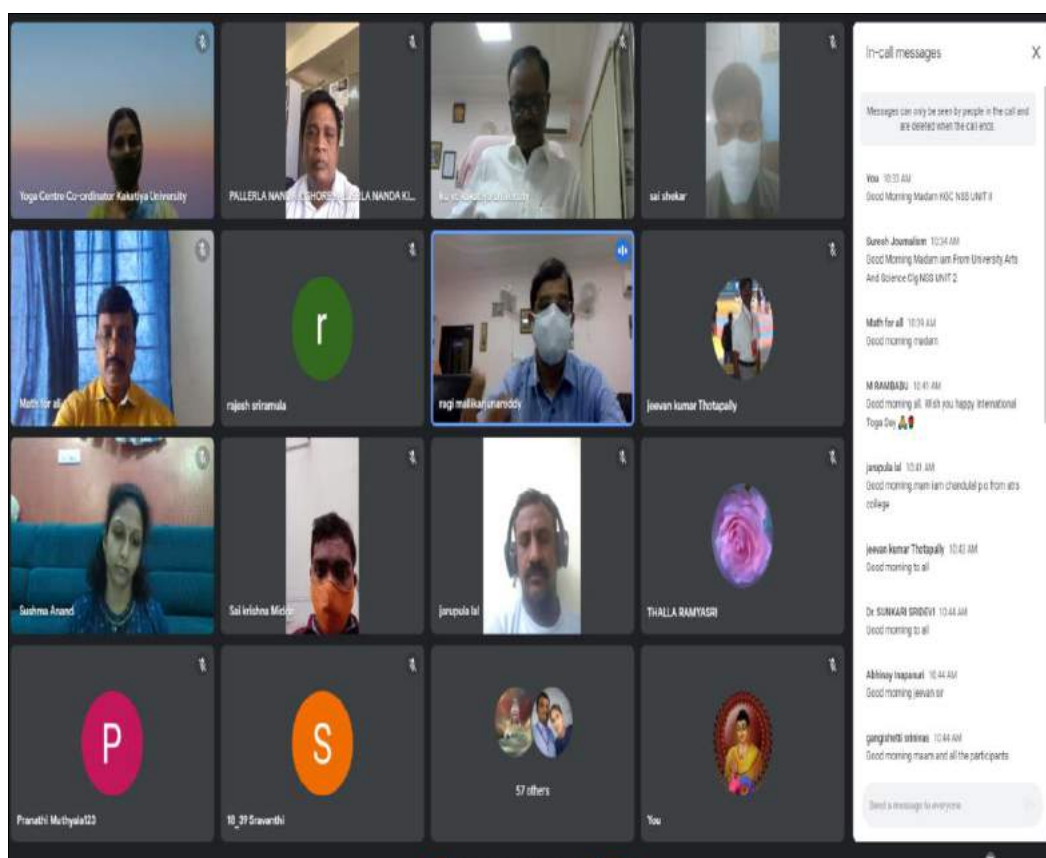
Yoga Centre Co-ordinator Kakatiya University

PALLERLA NAN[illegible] KISHORE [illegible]LLA NANDA KI...

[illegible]

sai shekar

Math for all

r

rajesh sriramula

ragi mallikarjunareddy

jeevan kumar Thotapally

Sushma Anand

Sai krishna Midde

jarupula lal

THALLA RAMYASRI

P

Pranathi Muthyala123

S

10_39 Sravanthi

57 others

You

In-call messages

X

Messages can only be seen by people in the call and are deleted when the call ends.

You 10:33 AM
Good Morning Madam KDC NSS UNIT II

Suresh Journalism 10:34 AM
Good Morning Madam iam From University Arts And Science Clg NSS UNIT 2

Math for all 10:39 AM
Good morning madam

M RAMBABU 10:41 AM
Good morning all. Wish you happy International Yoga Day 🙏

jarupula lal 10:41 AM
Good morning mam iam chandulal pio from ats college

jeevan kumar Thotapally 10:43 AM
Good morning to all

Dr. SUNKARI SRIDEVI 10:44 AM
Good morning to all

Abhinay Inaparuri 10:44 AM
Good morning jeevan sir

gangishetti srinivas 10:44 AM
Good morning maam and all the participants

Send a message to everyone